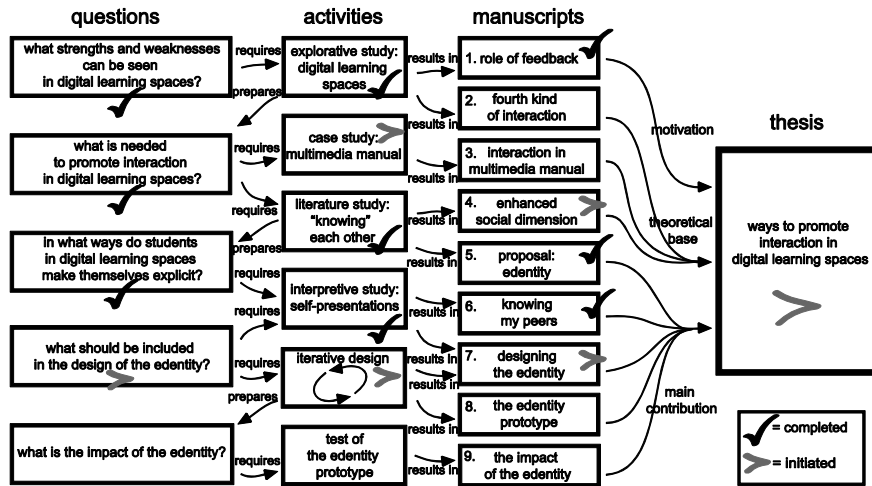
questions

what strengths and weaknesses can be seen in digital learning spaces?

what is needed to promote interaction in digital learning spaces?

in what ways do students in digital learning spaces make themselves explicit?

what should be included in the design of the edentity?

what is the impact of the edentity?

activities

explorative study: digital learning spaces

case study: multimedia manual

literature study: "knowing" each other

interpretive study: self-presentations

iterative design

test of the edentity prototype

requires
prepares
requires
requires
prepares
requires
requires
requires
prepares
requires

manuscripts

1. role of feedback

2. fourth kind of interaction

3. interaction in multimedia manual

4. enhanced social dimension

5. proposal: edentity

6. knowing my peers

7. designing the edentity

8. the edentity prototype

9. the impact of the edentity

results in
results in
results in
results in
results in
results in
results in
results in
results in
results in

motivation
theoretical base
main contribution

thesis

ways to promote interaction in digital learning spaces

= completed
= initiated